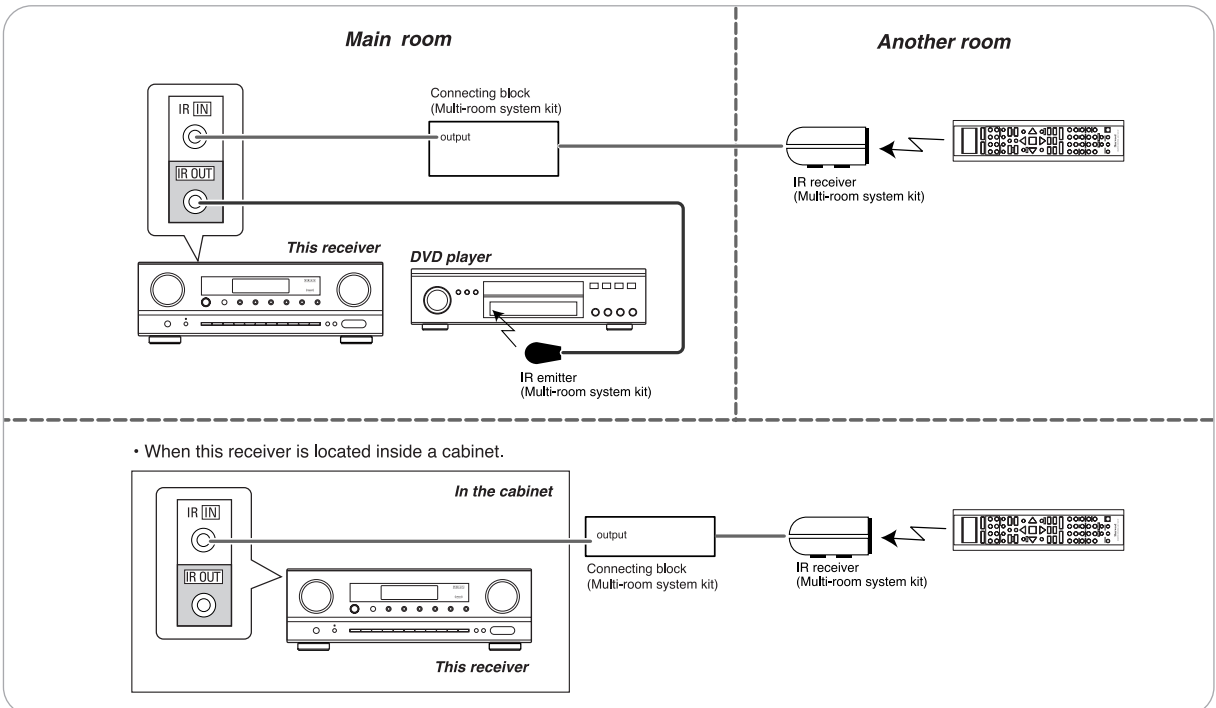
Main room

Another room

IR IN

IR OUT

Connecting block
(Multi-room system kit)

output

IR receiver
(Multi-room system kit)

This receiver

DVD player

IR emitter
(Multi-room system kit)

• When this receiver is located inside a cabinet.

In the cabinet

IR IN

IR OUT

output

Connecting block
(Multi-room system kit)

IR receiver
(Multi-room system kit)

This receiver